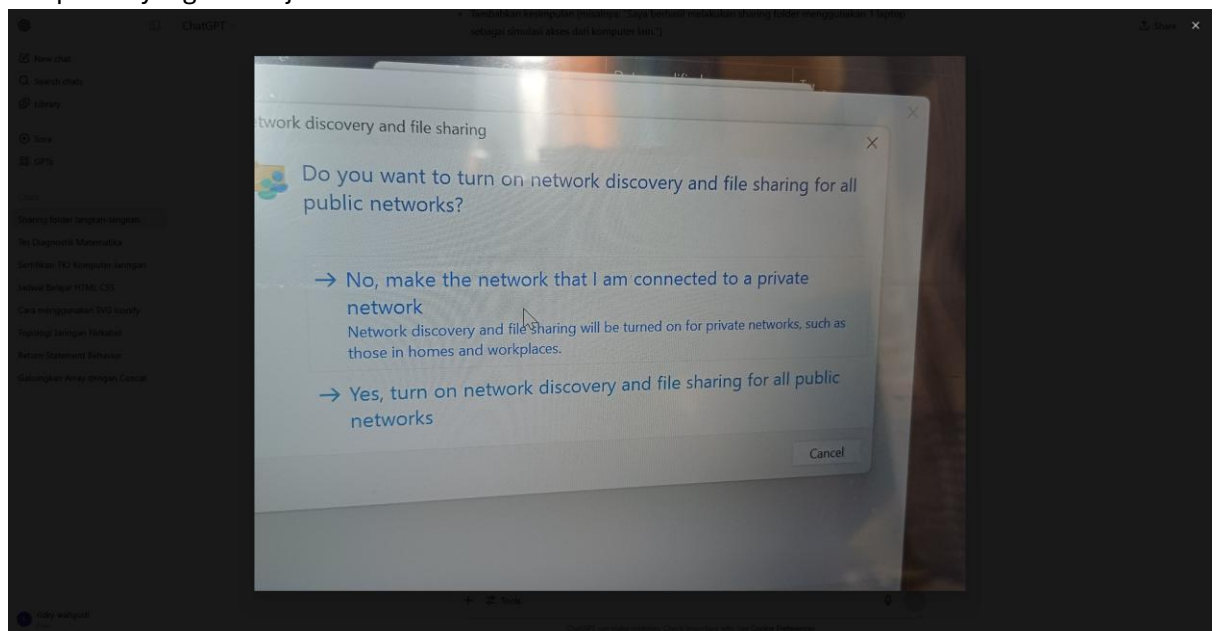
twork discovery and file sharing

Do you want to turn on network discovery and file sharing for all public networks?

→ No, make the network that I am connected to a private network
Network discovery and file sharing will be turned on for private networks, such as those in homes and workplaces.

→ Yes, turn on network discovery and file sharing for all public networks

Cancel